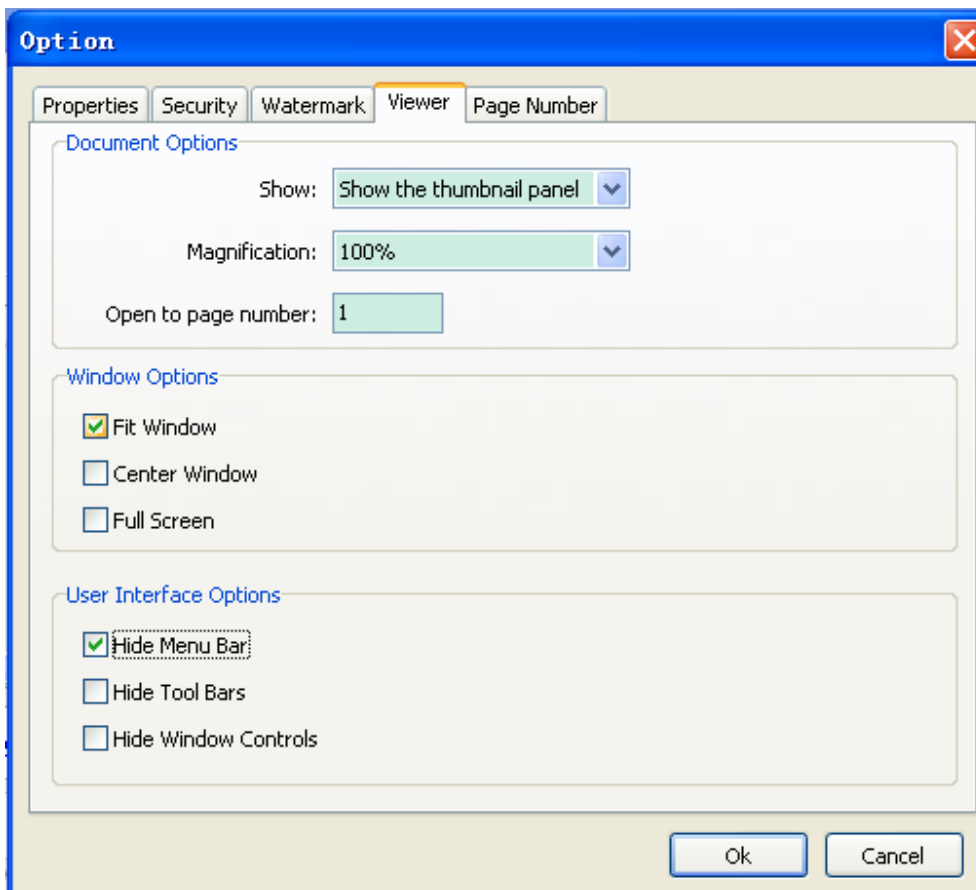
Option

Properties | Security | Watermark | Viewer | Page Number

Document Options

Show: Show the thumbnail panel

Magnification: 100%

Open to page number: 1

Window Options

Fit Window

Center Window

Full Screen

User Interface Options

Hide Menu Bar

Hide Tool Bars

Hide Window Controls

Ok

Cancel